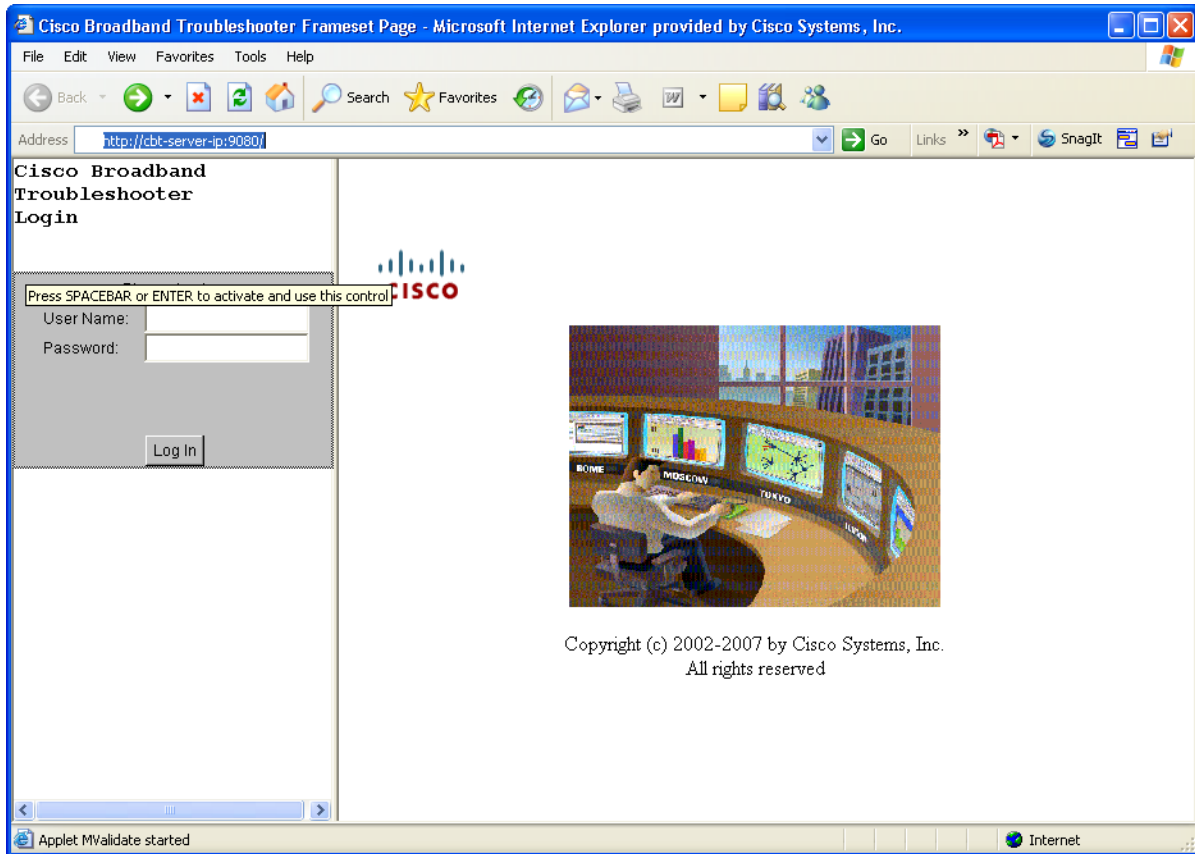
Cisco Broadband Troubleshooter Frameset Page - Microsoft Internet Explorer provided by Cisco Systems, Inc.

File Edit View Favorites Tools Help

Back Search Favorites

Address http://cbt-server-ip:9080/ Go Links » SnagIt

Cisco Broadband Troubleshooter Login

Press SPACEBAR or ENTER to activate and use this control

User Name:

Password:

Log In

CISCO

ROME MOSCOW TOKYO

Copyright (c) 2002-2007 by Cisco Systems, Inc.
All rights reserved

Applet MValidate started

Internet